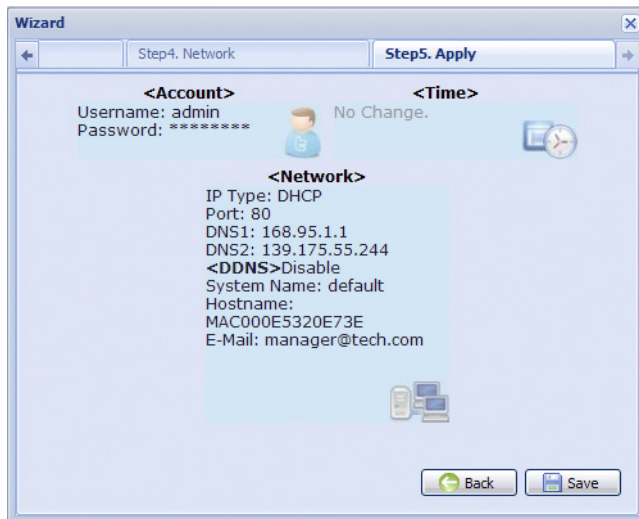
Wizard

Step4. Network

Step5. Apply

<Account>
Username: admin
Password: ********

<Time>
No Change.

<Network>
IP Type: DHCP
Port: 80
DNS1: 168.95.1.1
DNS2: 139.175.55.244
<DDNS>Disable
System Name: default
Hostname:
MAC000E5320E73E
E-Mail: manager@tech.com

Back

Save